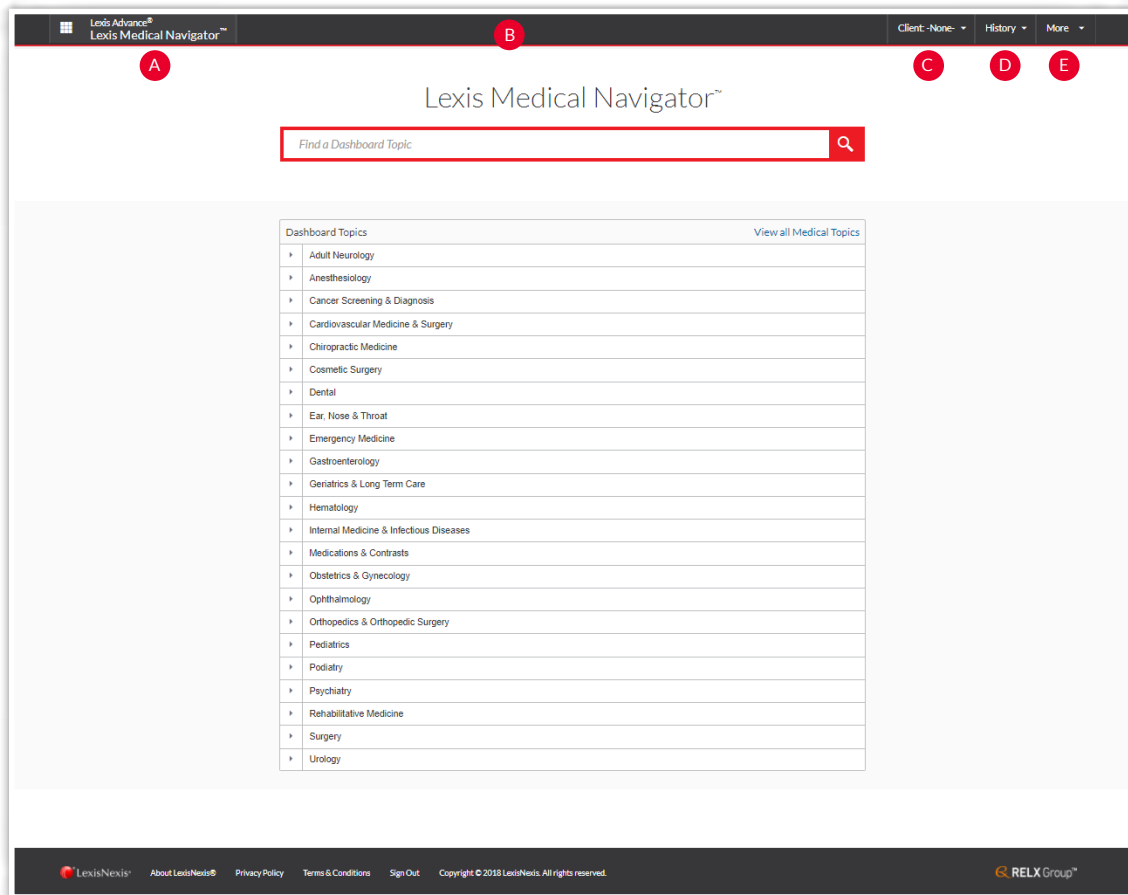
Lexis Advance®
Lexis Medical Navigator™

B

Client: -None-

History

More

A

C

D

E

Lexis Medical Navigator™

Find a Dashboard Topic

Dashboard Topics

View all Medical Topics

Adult Neurology
Anesthesiology
Cancer Screening & Diagnosis
Cardiovascular Medicine & Surgery
Chiropractic Medicine
Cosmetic Surgery
Dental
Ear, Nose & Throat
Emergency Medicine
Gastroenterology
Geriatrics & Long Term Care
Hematology
Internal Medicine & Infectious Diseases
Medications & Contrasts
Obstetrics & Gynecology
Ophthalmology
Orthopedics & Orthopedic Surgery
Pediatrics
Podiatry
Psychiatry
Rehabilitative Medicine
Surgery
Urology

LexisNexis®

About LexisNexis®

Privacy Policy

Terms & Conditions

Sign Out

Copyright © 2018 LexisNexis. All rights reserved.

RELX Group™